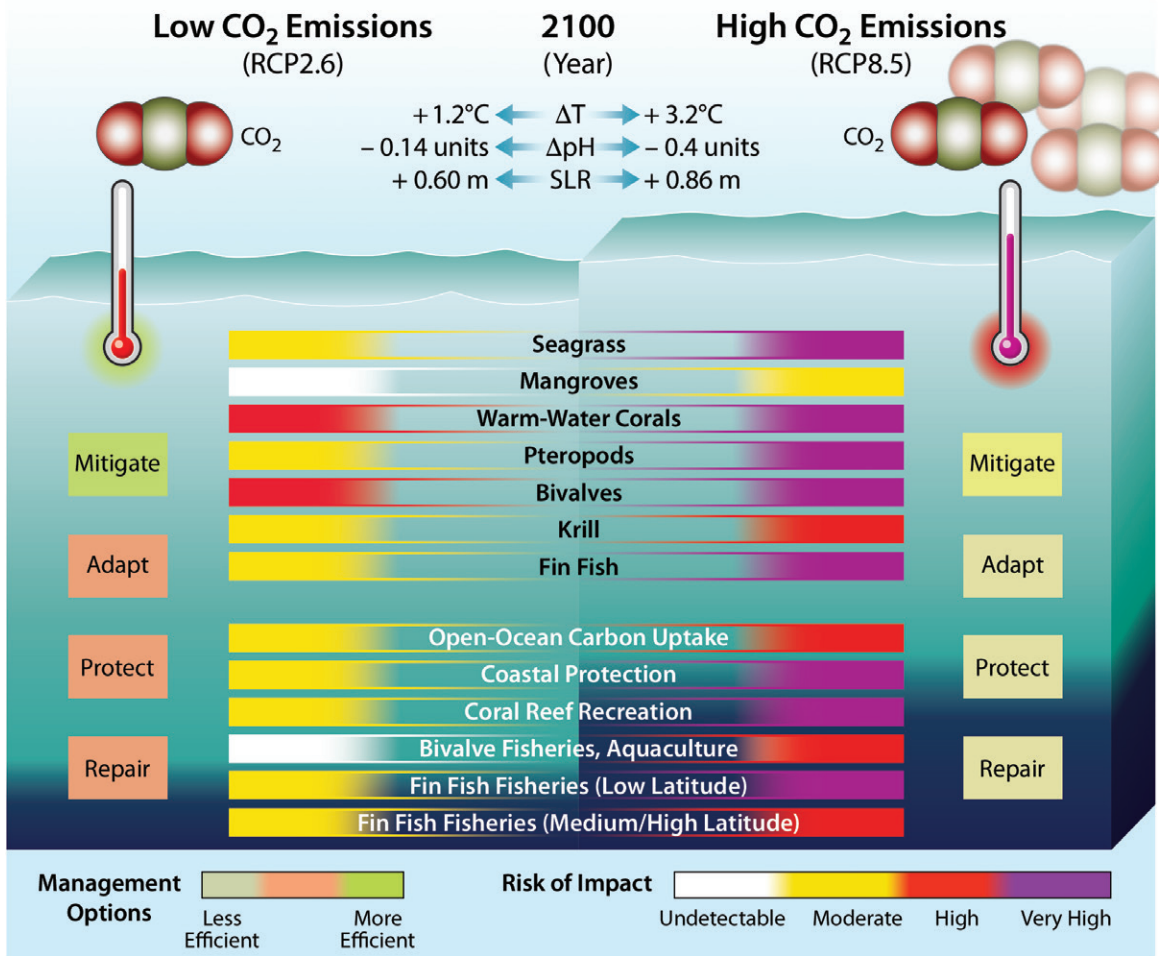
Low $CO_2$ Emissions
(RCP2.6)

2100
(Year)

High $CO_2$ Emissions
(RCP8.5)

$CO_2$

$CO_2$

+ 1.2°C ΔT + 3.2°C
– 0.14 units ΔpH – 0.4 units
+ 0.60 m SLR + 0.86 m

Seagrass
Mangroves
Warm-Water Corals
Pteropods
Bivalves
Krill
Fin Fish

Open-Ocean Carbon Uptake
Coastal Protection
Coral Reef Recreation
Bivalve Fisheries, Aquaculture
Fin Fish Fisheries (Low Latitude)
Fin Fish Fisheries (Medium/High Latitude)

Mitigate
Adapt
Protect
Repair

Mitigate
Adapt
Protect
Repair

Management Options
Less Efficient
More Efficient

Risk of Impact
Undetectable
Moderate
High
Very High